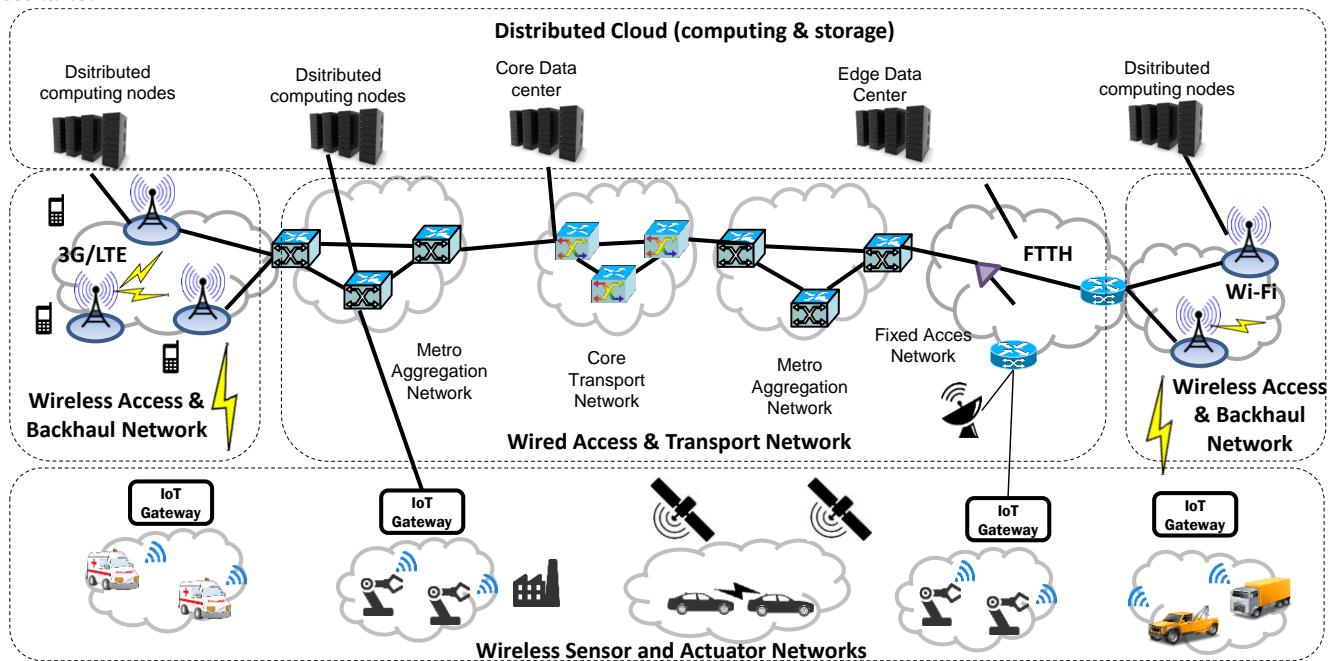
Distributed Cloud (computing & storage)

Dsitributed computing nodes

Dsitributed computing nodes

Core Data center

Edge Data Center

Dsitributed computing nodes

3G/LTE

Wireless Access & Backhaul Network

Metro Aggregation Network

Core Transport Network

Metro Aggregation Network

FTTH

Fixed Acces Network

Wired Access & Transport Network

Wi-Fi

Wireless Access & Backhaul Network

IoT Gateway

IoT Gateway

IoT Gateway

IoT Gateway

Wireless Sensor and Actuator Networks